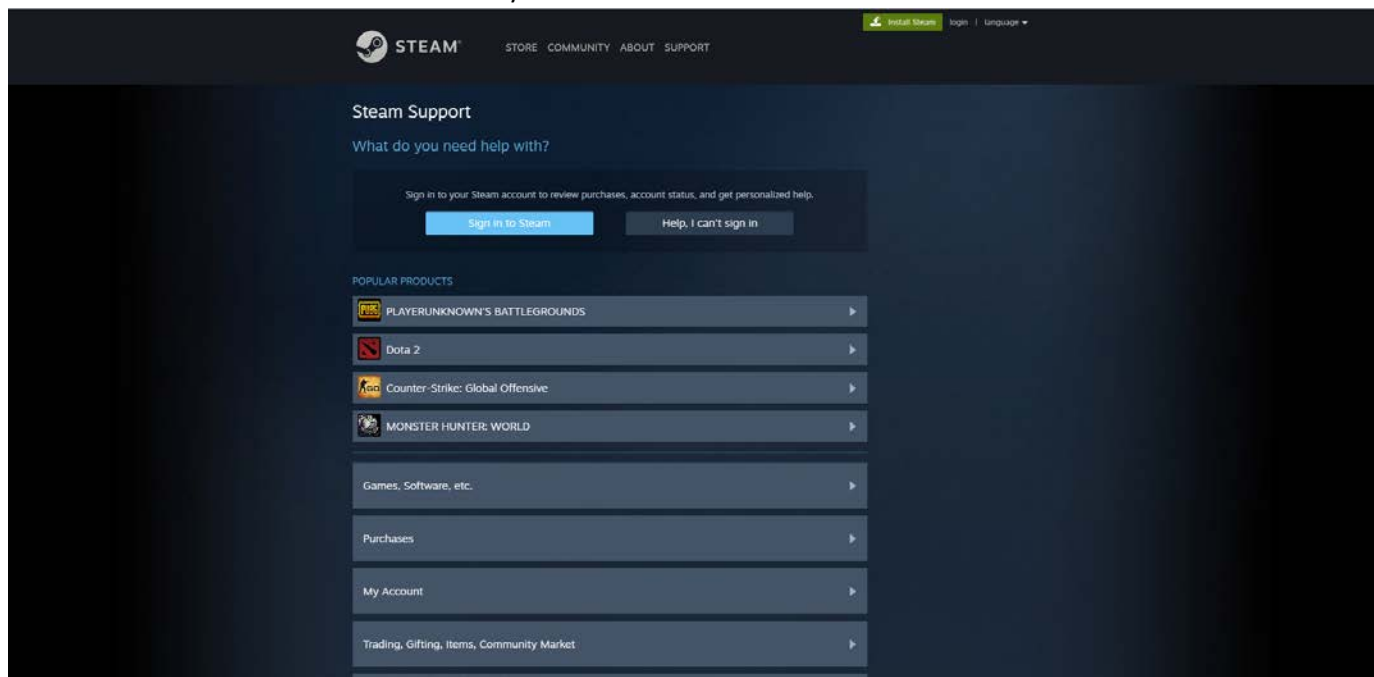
Install Steam login | language

STEAM STORE COMMUNITY ABOUT SUPPORT

Steam Support

What do you need help with?

Sign in to your Steam account to review purchases, account status, and get personalized help.

Sign in to Steam

Help, I can't sign in

POPULAR PRODUCTS

PLAYERUNKNOWN'S BATTLEGROUNDS

Dota 2

Counter-Strike: Global Offensive

MONSTER HUNTER: WORLD

Games, Software, etc.

Purchases

My Account

Trading, Gifting, Items, Community Market